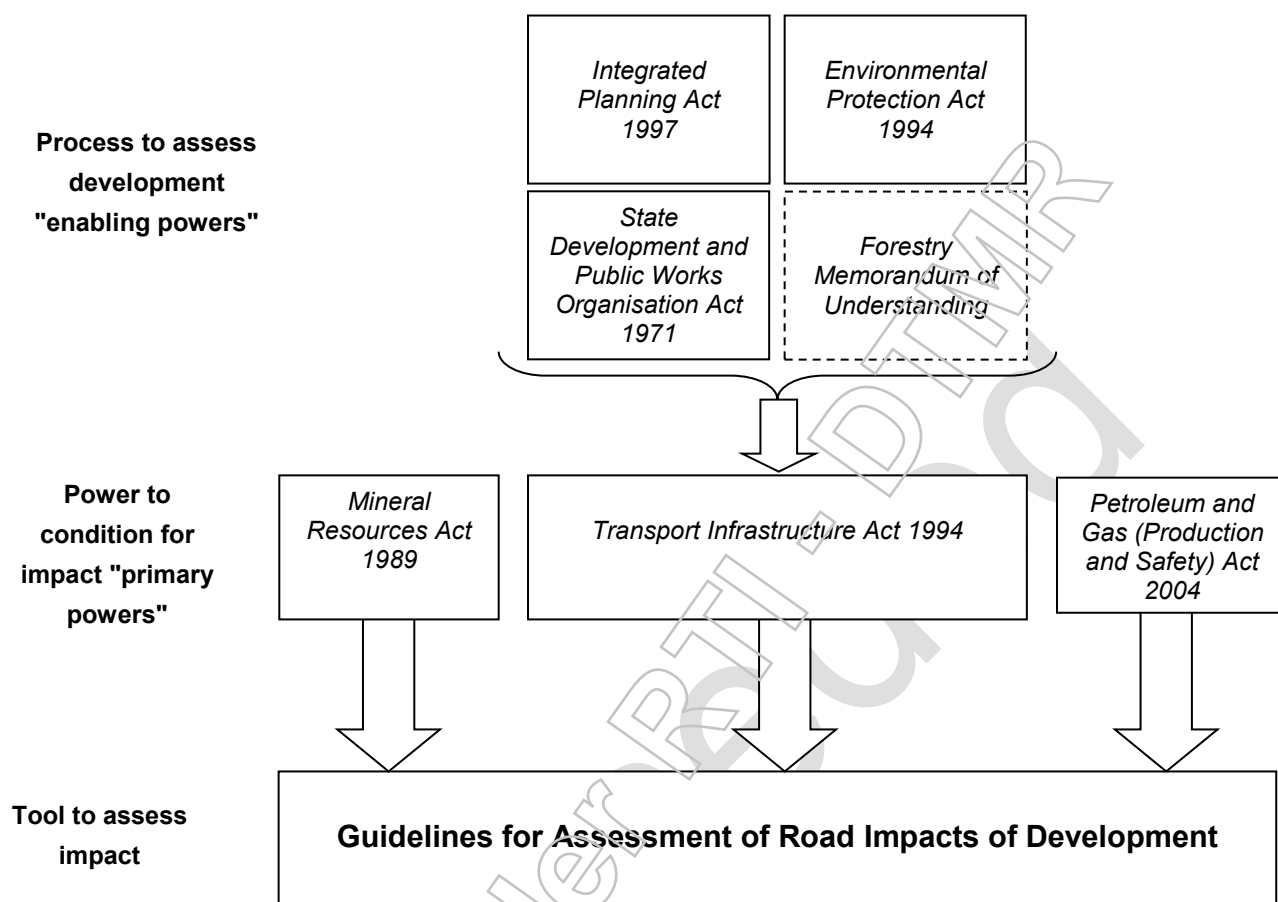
Process to assess development "enabling powers"

Integrated Planning Act 1997

Environmental Protection Act 1994

State Development and Public Works Organisation Act 1971

Forestry Memorandum of Understanding

Power to condition for impact "primary powers"

Mineral Resources Act 1989

Transport Infrastructure Act 1994

Petroleum and Gas (Production and Safety) Act 2004

Tool to assess impact

Guidelines for Assessment of Road Impacts of Development

RTI - DTMR